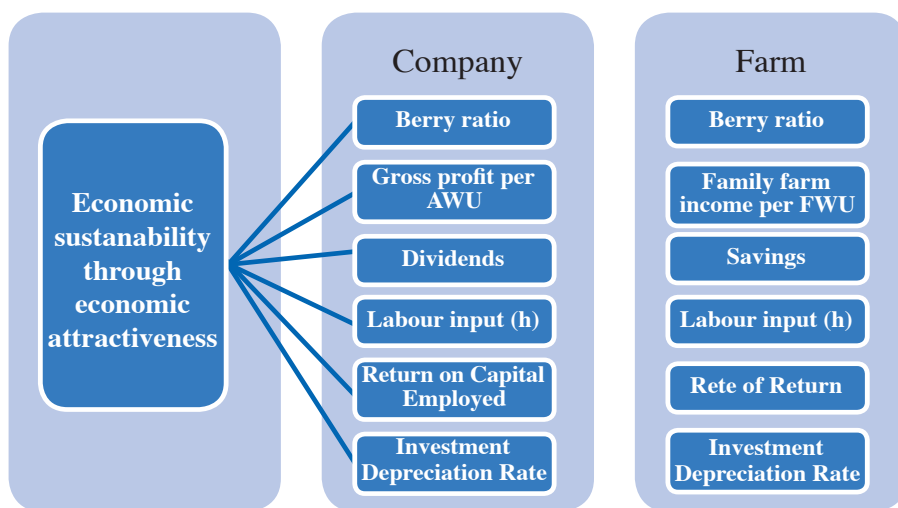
Economic sustanability through economic attractiveness

Company

Berry ratio

Gross profit per AWU

Dividends

Labour input (h)

Return on Capital Employed

Investment Depreciation Rate

Farm

Berry ratio

Family farm income per FWU

Savings

Labour input (h)

Rete of Return

Investment Depreciation Rate